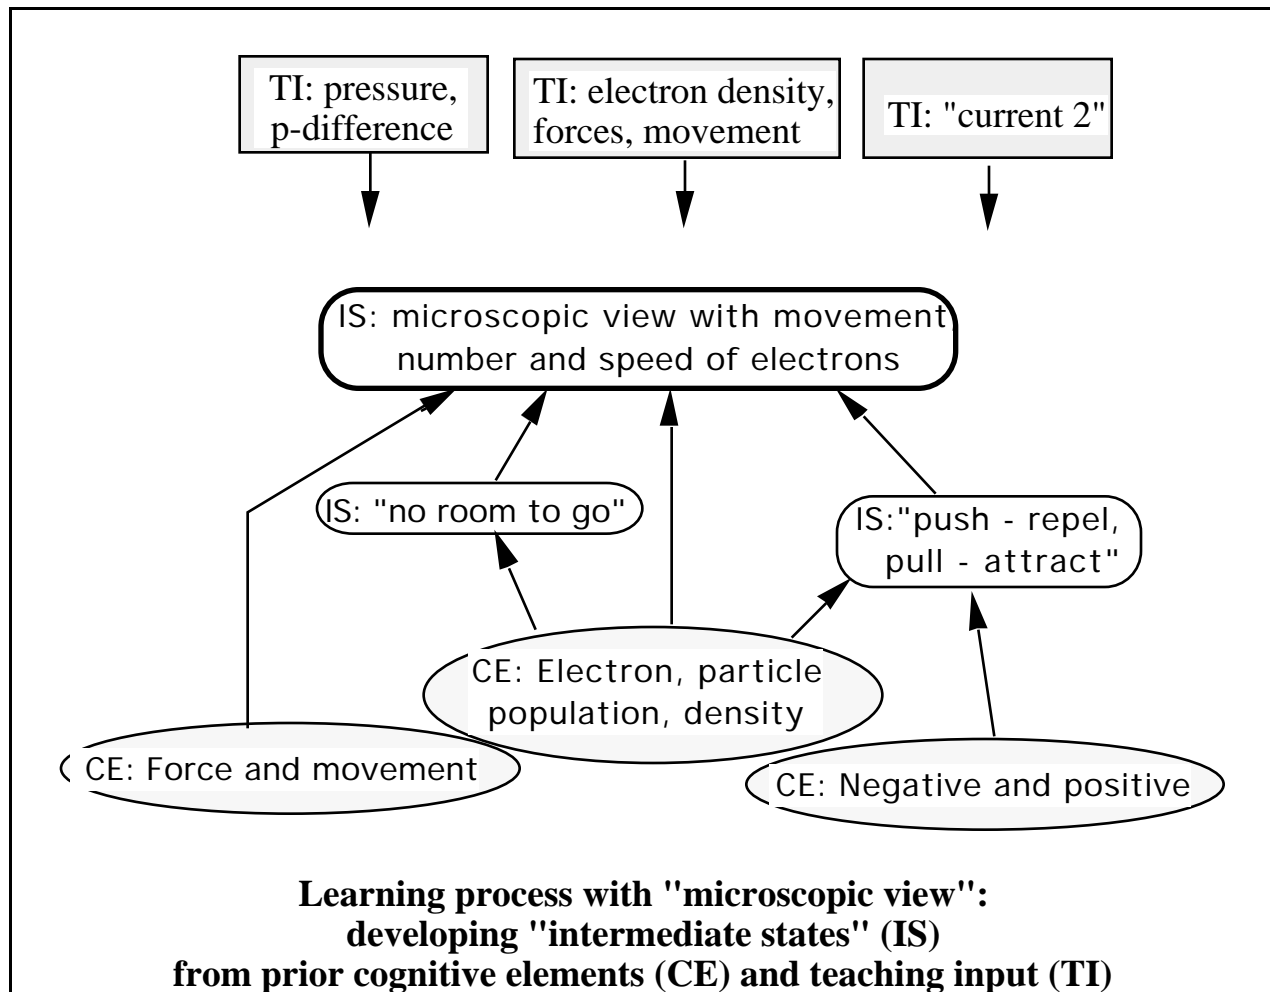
TI: pressure, p-difference

TI: electron density, forces, movement

TI: "current 2"

IS: microscopic view with movement number and speed of electrons

IS: "no room to go"

IS:"push - repel, pull - attract"

CE: Electron, particle population, density

CE: Force and movement

CE: Negative and positive

Learning process with "microscopic view": developing "intermediate states" (IS) from prior cognitive elements (CE) and teaching input (TI)